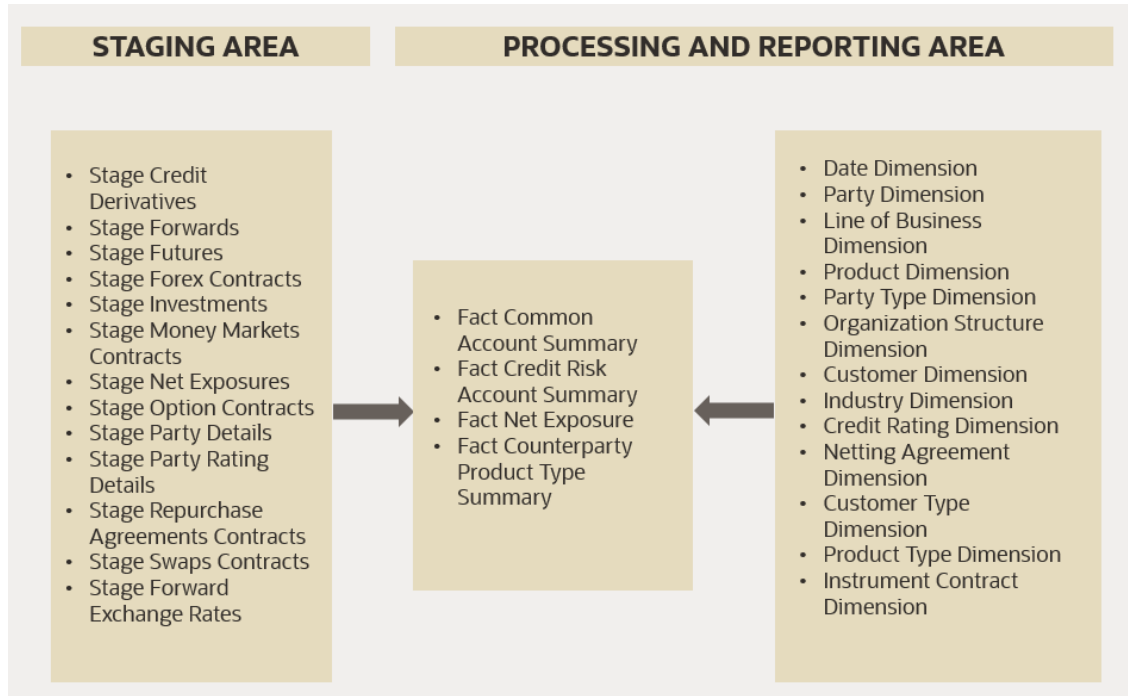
STAGING AREA

PROCESSING AND REPORTING AREA

- Stage Credit Derivatives
- Stage Forwards
- Stage Futures
- Stage Forex Contracts
- Stage Investments
- Stage Money Markets Contracts
- Stage Net Exposures
- Stage Option Contracts
- Stage Party Details
- Stage Party Rating Details
- Stage Repurchase Agreements Contracts
- Stage Swaps Contracts
- Stage Forward Exchange Rates

- Fact Common Account Summary
- Fact Credit Risk Account Summary
- Fact Net Exposure
- Fact Counterparty Product Type Summary

- Date Dimension
- Party Dimension
- Line of Business Dimension
- Product Dimension
- Party Type Dimension
- Organization Structure Dimension
- Customer Dimension
- Industry Dimension
- Credit Rating Dimension
- Netting Agreement Dimension
- Customer Type Dimension
- Product Type Dimension
- Instrument Contract Dimension